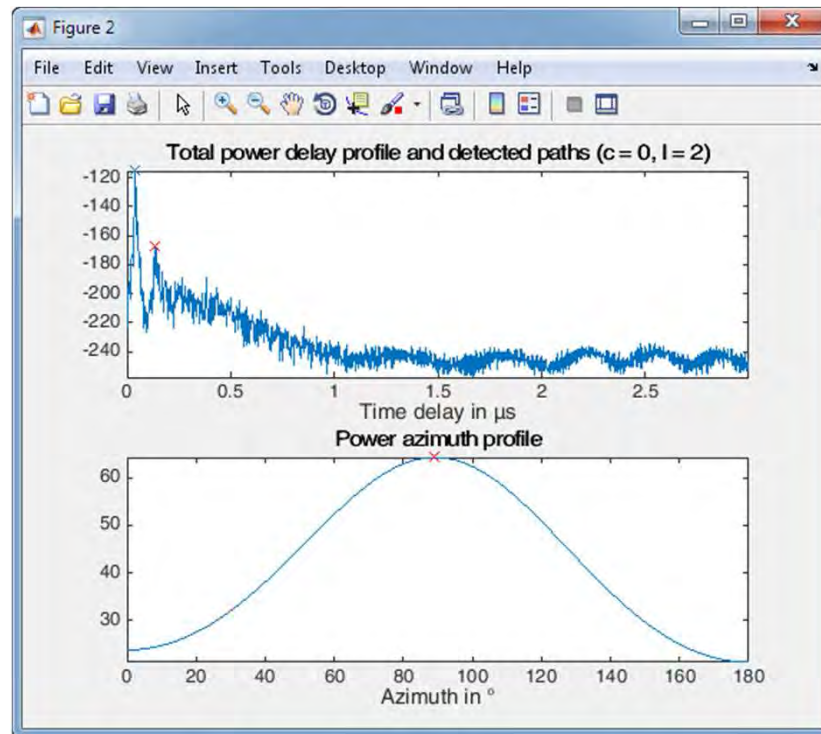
Figure 2

File Edit View Insert Tools Desktop Window Help

Total power delay profile and detected paths (c = 0, l = 2)

-120
-140
-160
-180
-200
-220
-240

0 0.5 1 1.5 2 2.5

Time delay in µs

Power azimuth profile

60
50
40
30

0 20 40 60 80 100 120 140 160 180

Azimuth in °